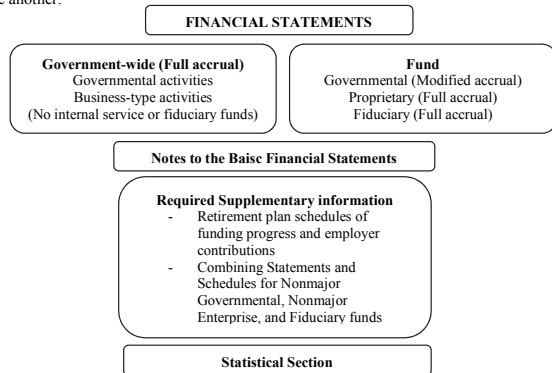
e another:

FINANCIAL STATEMENTS

Government-wide (Full accrual)
Governmental activities
Business-type activities
(No internal service or fiduciary funds)

Fund
Governmental (Modified accrual)
Proprietary (Full accrual)
Fiduciary (Full accrual)

Notes to the Baisc Financial Statements

Required Supplementary information
- Retirement plan schedules of funding progress and employer contributions
- Combining Statements and Schedules for Nonmajor Governmental, Nonmajor Enterprise, and Fiduciary funds

Statistical Section